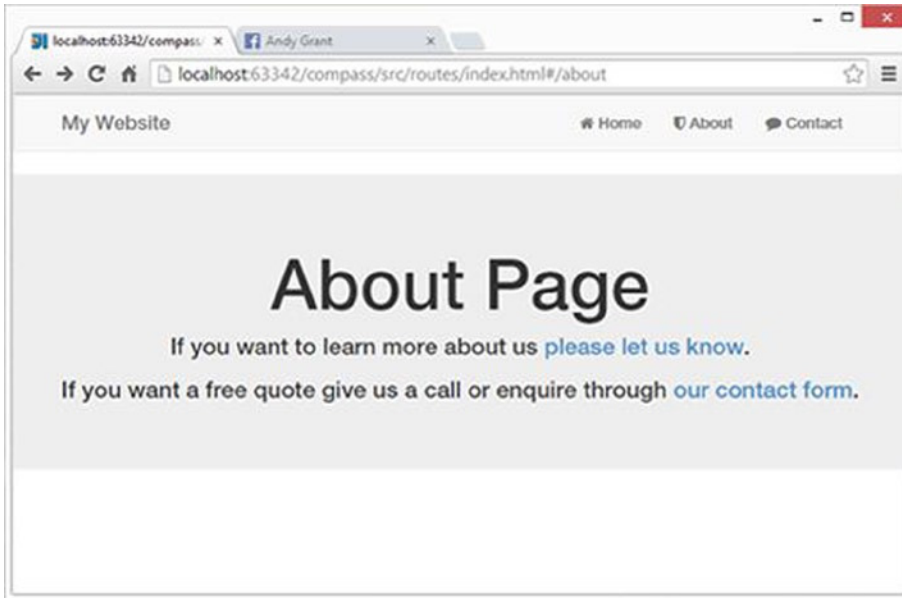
localhost:63342/compass/ ×
Andy Grant ×

localhost:63342/compass/src/routes/index.html#/about

My Website

Home
About
Contact

About Page

If you want to learn more about us please let us know.

If you want a free quote give us a call or enquire through our contact form.